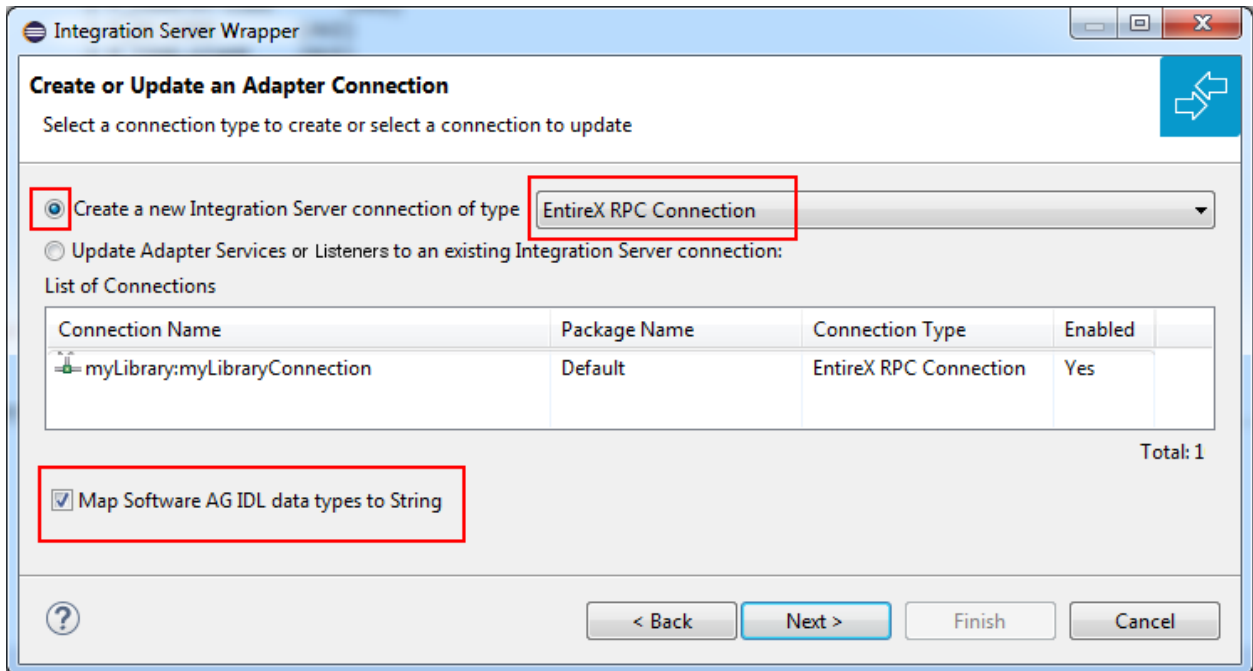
Integration Server Wrapper

Create or Update an Adapter Connection

Select a connection type to create or select a connection to update

Create a new Integration Server connection of type EntireX RPC Connection

Update Adapter Services or Listeners to an existing Integration Server connection:

List of Connections

| Connection Name | Package Name | Connection Type | Enabled |
|---|---|---|---|
| myLibrary:myLibraryConnection | Default | EntireX RPC Connection | Yes |

Total: 1

Map Software AG IDL data types to String

?

< Back

Next >

Finish

Cancel